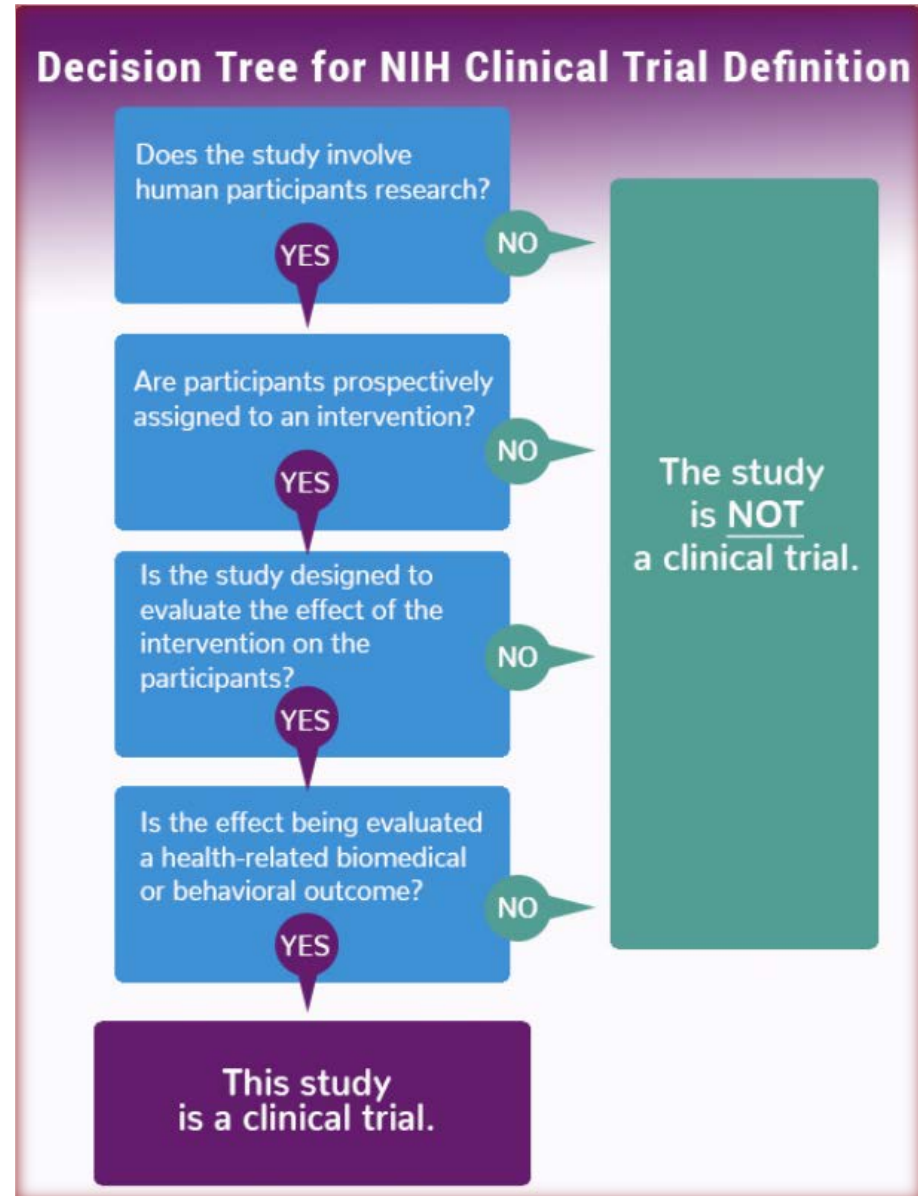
Decision Tree for NIH Clinical Trial Definition

Does the study involve human participants research?

YES

NO

Are participants prospectively assigned to an intervention?

YES

NO

Is the study designed to evaluate the effect of the intervention on the participants?

YES

NO

Is the effect being evaluated a health-related biomedical or behavioral outcome?

YES

NO

The study is NOT a clinical trial.

This study is a clinical trial.